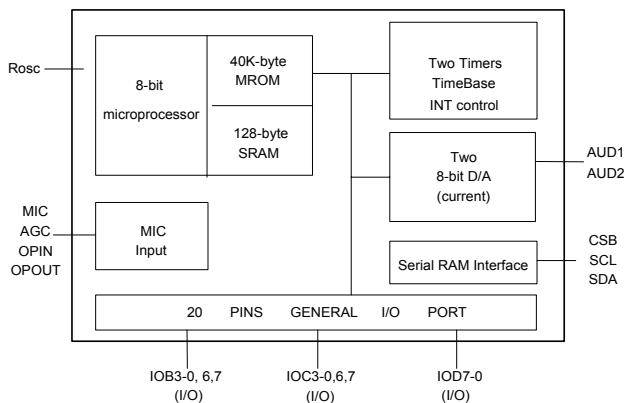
Rosc

8-bit
microprocessor

40K-byte
MROM

128-byte
SRAM

Two Timers
TimeBase
INT control

Two
8-bit D/A
(current)

AUD1
AUD2

MIC
AGC
OPIN
OPOUT

MIC
Input

Serial RAM Interface

CSB
SCL
SDA

20 PINS GENERAL I/O PORT

IOB3-0, 6,7
(I/O)

IOC3-0,6,7
(I/O)

IOD7-0
(I/O)